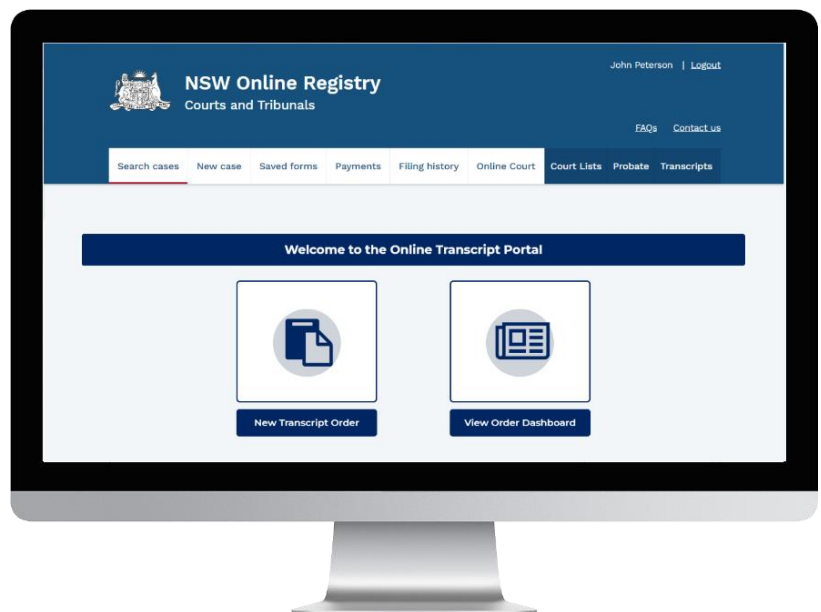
NSW Online Registry
Courts and Tribunals

John Peterson | Logout

FAQs Contact us

Search cases New case Saved forms Payments Filing history Online Court Court Lists Probate Transcripts

Welcome to the Online Transcript Portal

New Transcript Order

View Order Dashboard